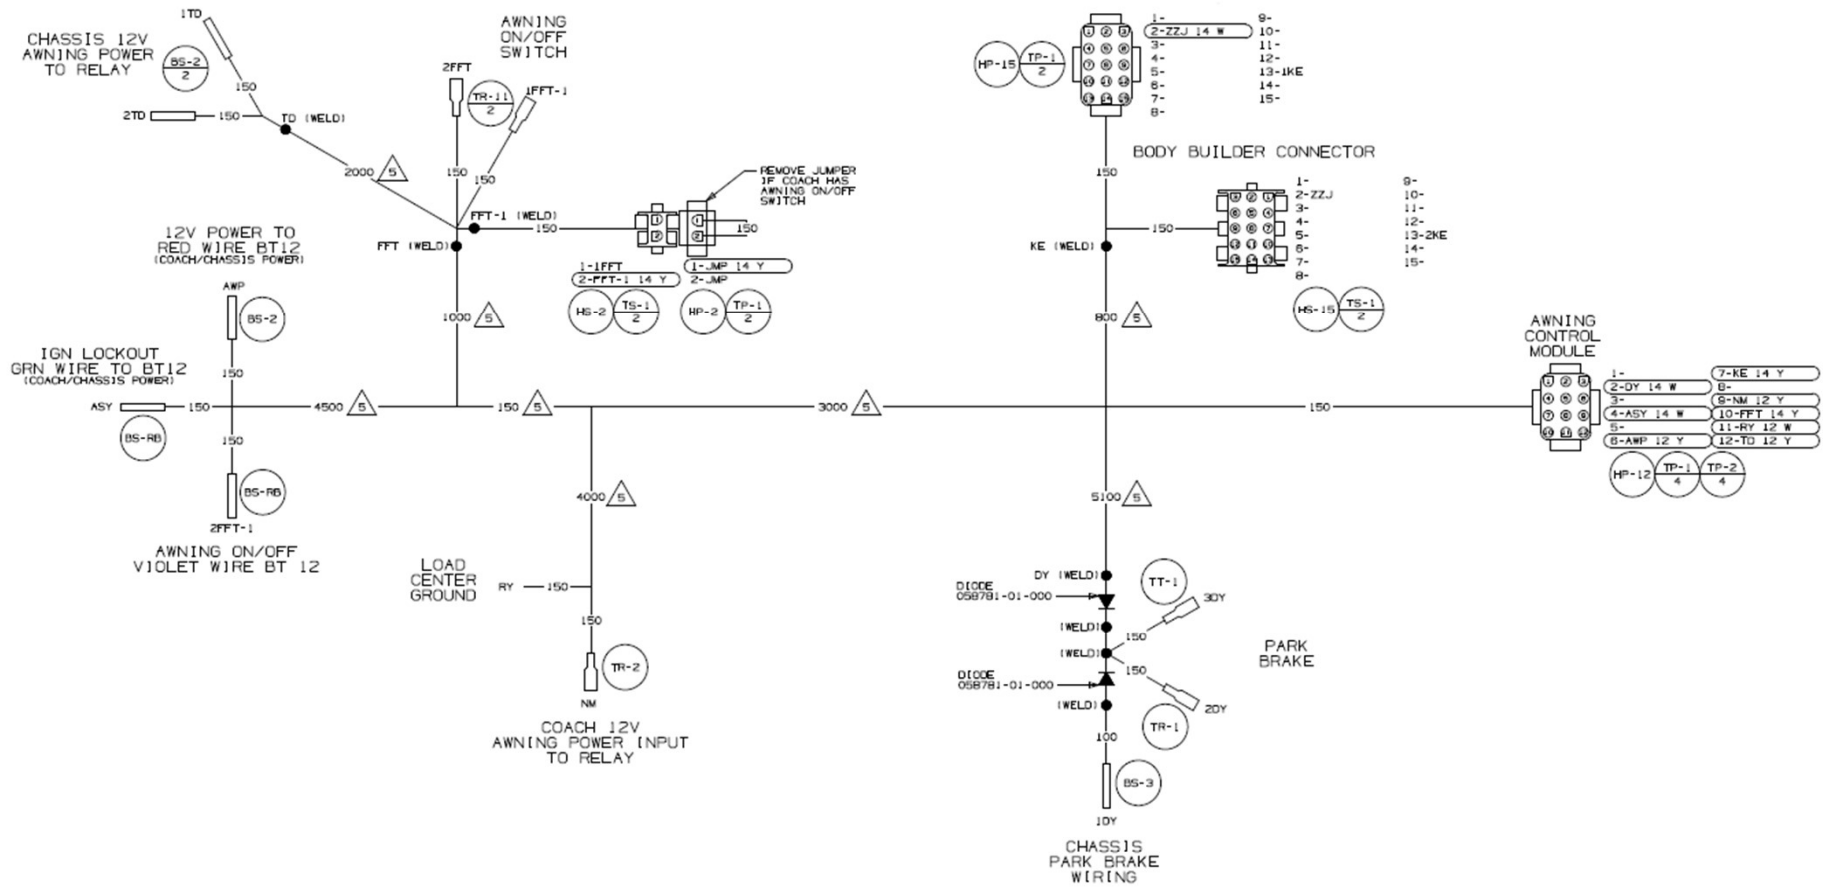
CHASSIS 12V AWNING POWER TO RELAY

BS-2
2

1TD

150

2TD

150

TD (WELD)

2000 5

AWNING ON/OFF SWITCH

2FFT

TR-11
2

1FFT-1

150

150

FFT-1 (WELD)

FFT (WELD)

150

REMOVE JUMPER IF COACH HAS AWNING ON/OFF SWITCH

150

1-1FFT
2-FFT-1 14 Y

1-JMP 14 Y
2-JMP

HS-2

TS-1
2

HP-2

TP-1
2

12V POWER TO RED WIRE BT12
(COACH/CHASSIS POWER)

AWP

BS-2

1000 5

IGN LOCKOUT GRN WIRE TO BT12
(COACH/CHASSIS POWER)

ASY

150

150

4500 5

150 5

3000 5

150

BS-RB

150

BS-RB

2FFT-1

AWNING ON/OFF VIOLET WIRE BT 12

4000 5

LOAD CENTER GROUND

RY

150

150

TR-2

NM

COACH 12V AWNING POWER INPUT TO RELAY

HP-15

TP-1
2

1-
2-ZZJ 14 W
3-
4-
5-
6-
7-
8-

9-
10-
11-
12-
13-1KE
14-
15-

BODY BUILDER CONNECTOR

150

KE (WELD)

150

1-
2-ZZJ
3-
4-
5-
6-
7-
8-

9-
10-
11-
12-
13-2KE
14-
15-

HS-15

TS-1
2

800 5

5100 5

DY (WELD)

TT-1

DIODE
058781-01-000

3DY

(WELD)

150

(WELD)

150

PARK BRAKE

DIODE
058781-01-000

2DY

(WELD)

TR-1

100

BS-3

1DY

CHASSIS PARK BRAKE WIRING

AWNING CONTROL MODULE

1-
2-DY 14 W
3-
4-ASY 14 W
5-
6-AWP 12 Y

7-KE 14 Y
8-
9-NM 12 Y
10-FFT 14 Y
11-RY 12 W
12-TD 12 Y

HP-12

TP-1
4

TP-2
4